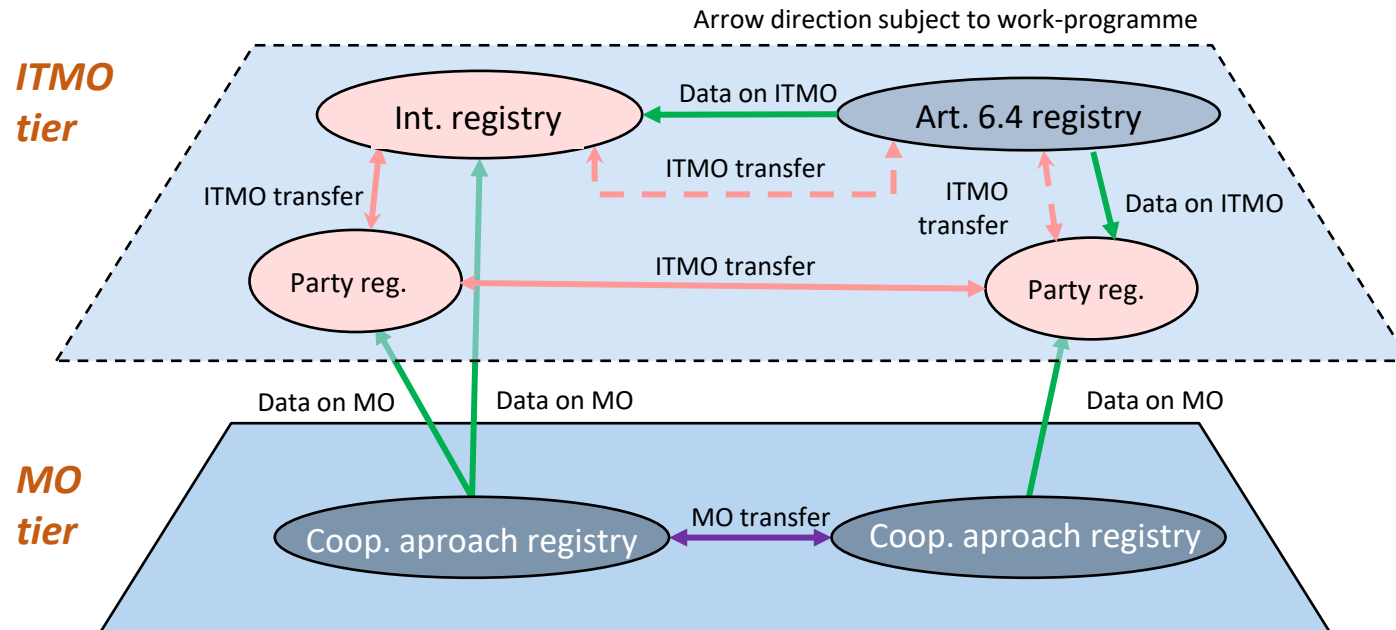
Arrow direction subject to work-programme

ITMO tier

Int. registry

Data on ITMO

Art. 6.4 registry

ITMO transfer

ITMO transfer

ITMO transfer

Data on ITMO

Party reg.

ITMO transfer

Party reg.

Data on MO

Data on MO

Data on MO

MO tier

Coop. aproach registry

MO transfer

Coop. aproach registry